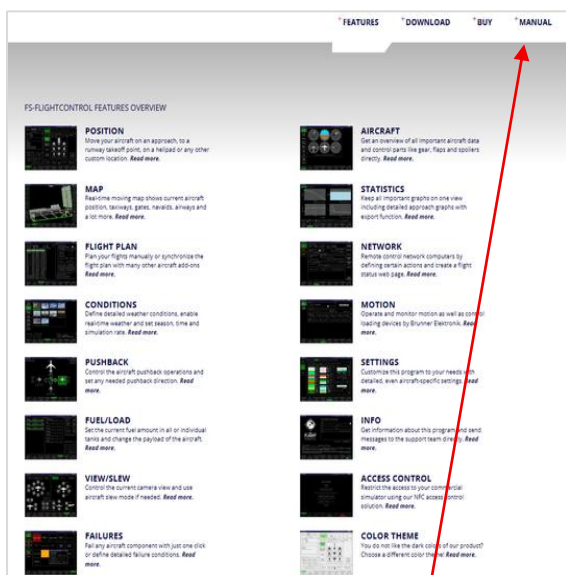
+FEATURES +DOWNLOAD +BUY +MANUAL

FS-FLIGHTCONTROL FEATURES OVERVIEW

POSITION
Move your aircraft on an approach, to a runway takeoff point, on a helipad or any other custom location. Read more.

MAP
Realtime moving map shows current aircraft position, taxiways, gates, navaids, airways and a lot more. Read more.

FLIGHT PLAN
Plan your flights manually or synchronize the flight plan with many other aircraft add-ons Read more.

CONDITIONS
Define detailed weather conditions, enable realtime weather and set season, time and simulation rate. Read more.

PUSHBACK
Control the aircraft pushback operations and set any needed pushback direction. Read more.

FUEL/LOAD
Set the current fuel amount in all or individual tanks and change the payload of the aircraft. Read more.

VIEW/SLEW
Control the current camera view and use aircraft slew mode if needed. Read more.

FAILURES
Fail any aircraft component with just one click or define detailed failure conditions. Read more.

AIRCRAFT
Get an overview of all important aircraft data and control parts like gear, flaps and spoilers directly. Read more.

STATISTICS
Keep all important graphs on one view including detailed approach graphs with export function. Read more.

NETWORK
Remote control network computers by defining certain actions and create a flight status web page. Read more.

MOTION
Operate and monitor motion as well as control loading devices by Brunner Elektronik. Read more.

SETTINGS
Customize this program to your needs with detailed, even aircraft-specific settings. Read more.

INFO
Get information about this program and send messages to the support team directly. Read more.

ACCESS CONTROL
Restrict the access to your commercial simulator using our NFC access control solution. Read more.

COLOR THEME
You do not like the dark colors of our product? Choose a different color theme! Read more.